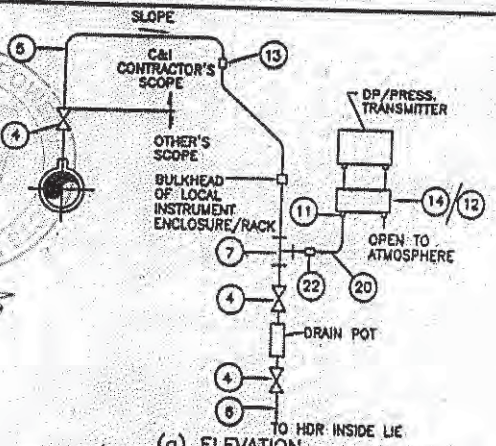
SLOPE

5

C&I CONTRACTOR'S SCOPE

13

4

OTHER'S SCOPE

DP/PRESS. TRANSMITTER

BULKHEAD OF LOCAL INSTRUMENT ENCLOSURE/RACK

11

14/12

OPEN TO ATMOSPHERE

7

22

20

4

DRAIN POT

4

6

TO HDR INSIDE LIE

(a) ELEVATION